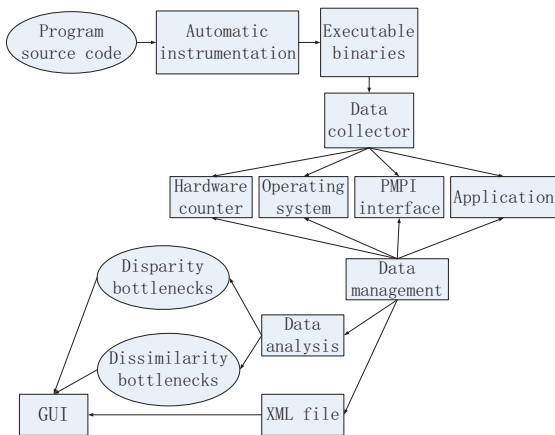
Program source code

Automatic instrumentation

Executable binaries

Data collector

Hardware counter

Operating system

PMPI interface

Application

Data management

Disparity bottlenecks

Data analysis

Dissimilarity bottlenecks

GUI

XML file